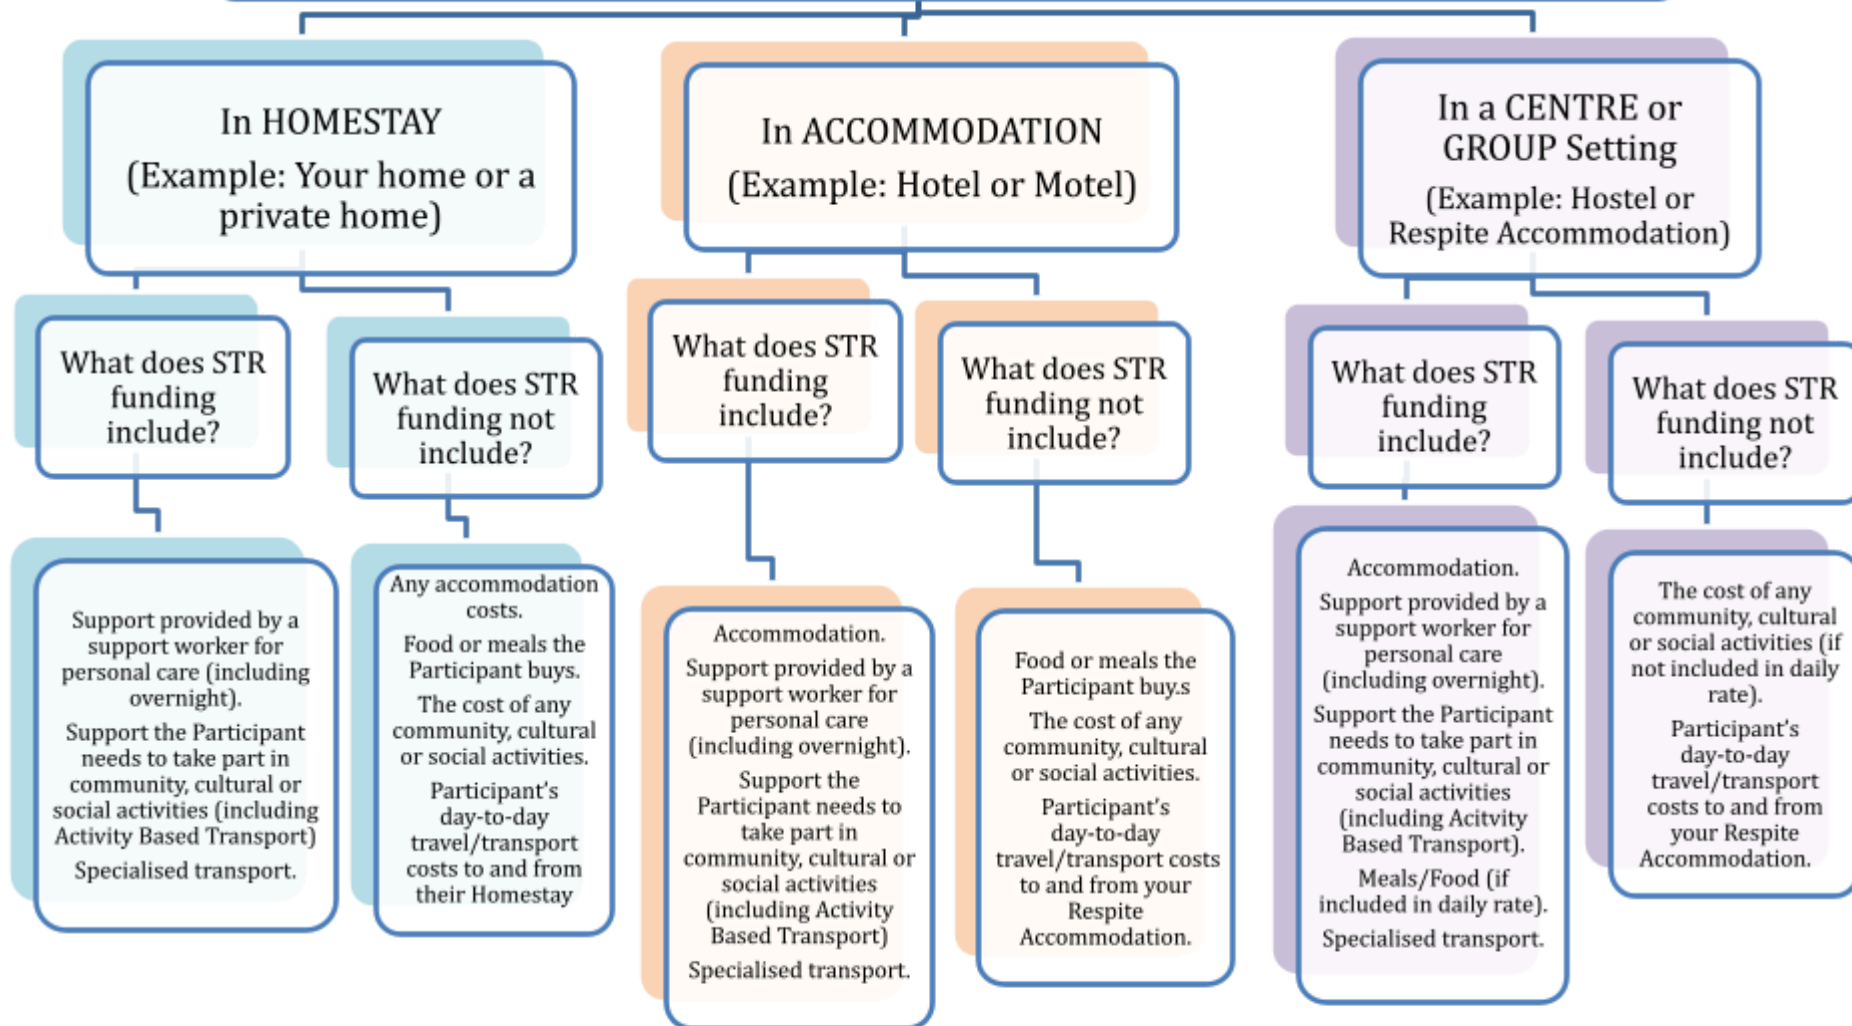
In HOMESTAY
(Example: Your home or a private home)

What does STR funding include?

Support provided by a support worker for personal care (including overnight).

Support the Participant needs to take part in community, cultural or social activities (including Activity Based Transport)

Specialised transport.

What does STR funding not include?

Any accommodation costs.

Food or meals the Participant buys.

The cost of any community, cultural or social activities.

Participant's day-to-day travel/transport costs to and from their Homestay

In ACCOMMODATION
(Example: Hotel or Motel)

What does STR funding include?

Accommodation.

Support provided by a support worker for personal care (including overnight).

Support the Participant needs to take part in community, cultural or social activities (including Activity Based Transport)

Specialised transport.

What does STR funding not include?

Food or meals the Participant buy.s

The cost of any community, cultural or social activities.

Participant's day-to-day travel/transport costs to and from your Respite Accommodation.

In a CENTRE or GROUP Setting
(Example: Hostel or Respite Accommodation)

What does STR funding include?

Accommodation.

Support provided by a support worker for personal care (including overnight).

Support the Participant needs to take part in community, cultural or social activities (including Acitvity Based Transport).

Meals/Food (if included in daily rate).

Specialised transport.

What does STR funding not include?

The cost of any community, cultural or social activities (if not included in daily rate).

Participant's day-to-day travel/transport costs to and from your Respite Accommodation.